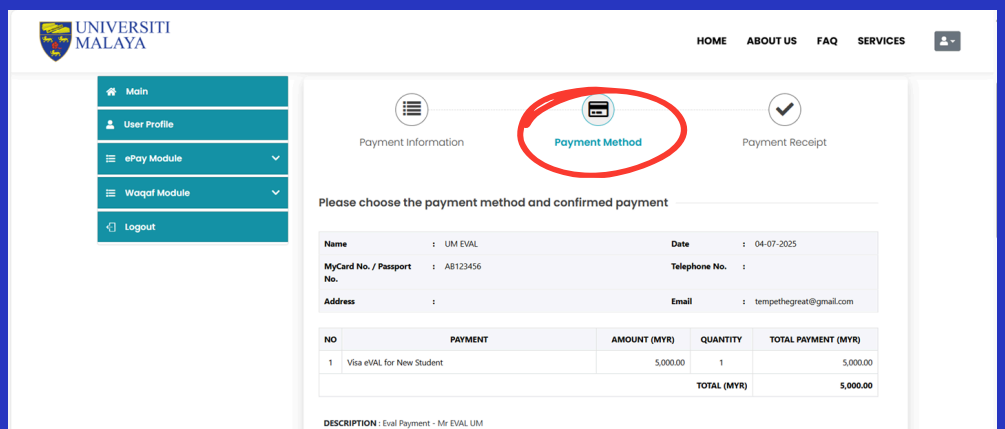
UNIVERSITI MALAYA

HOME ABOUT US FAQ SERVICES

Main
User Profile
ePay Module
Waqaf Module
Logout

Payment Information
Payment Method
Payment Receipt

Please choose the payment method and confirmed payment

| Name | : UM EVAL | Date | : 04-07-2025 |
|---|---|---|---|
| MyCard No. / Passport No. | : A8123456 | Telephone No. | : |
| Address | : | Email | : tempethegreat@gmail.com |

| NO | PAYMENT | AMOUNT (MYR) | QUANTITY | TOTAL PAYMENT (MYR) |
|---|---|---|---|---|
| 1 | Visa eVAL for New Student | 5,000.00 | 1 | 5,000.00 |
| | | | TOTAL (MYR) | 5,000.00 |

DESCRIPTION : Eval Payment - Mr EVAL UM